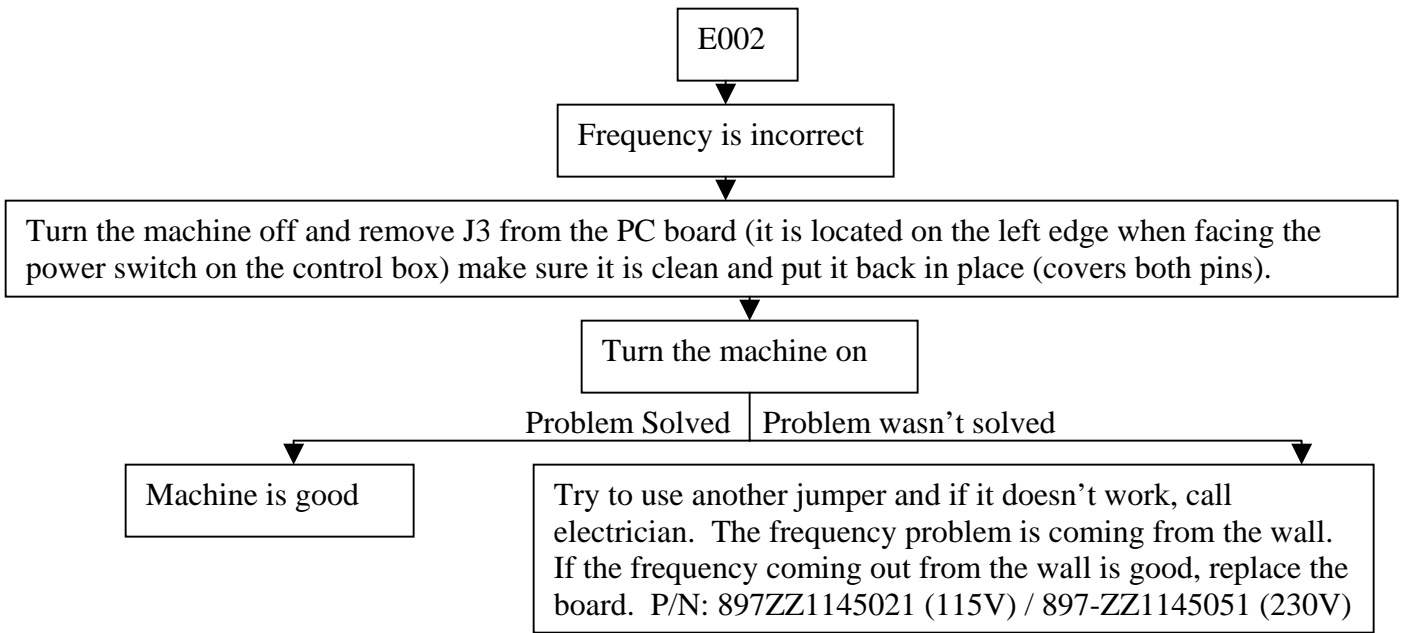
E002

Frequency is incorrect

Turn the machine off and remove J3 from the PC board (it is located on the left edge when facing the power switch on the control box) make sure it is clean and put it back in place (covers both pins).

Turn the machine on

Problem Solved

Problem wasn't solved

Machine is good

Try to use another jumper and if it doesn't work, call electrician. The frequency problem is coming from the wall. If the frequency coming out from the wall is good, replace the board. P/N: 897ZZ1145021 (115V) / 897-ZZ1145051 (230V)